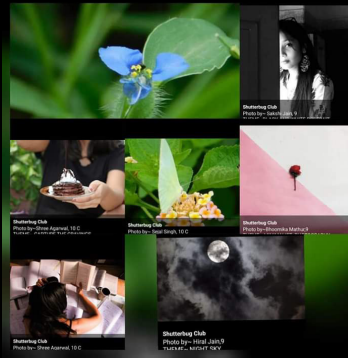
Shutterbug Club
Photo by~ Sakshi Jain, 9
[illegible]

Shutterbug Club
Photo by~ Shree Agarwal, 10 C
THEME~ CAPTURE THE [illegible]

Shutterbug Club
Photo by~ Sejal Singh, 10 C

Shutterbug Club
Photo by~Bhoomika Mathur,9

Shutterbug Club
Photo by~ Shree Agarwal, 10 C

Shutterbug Club
Photo by~ Hiral Jain,9
THEME~ NIGHT SKY